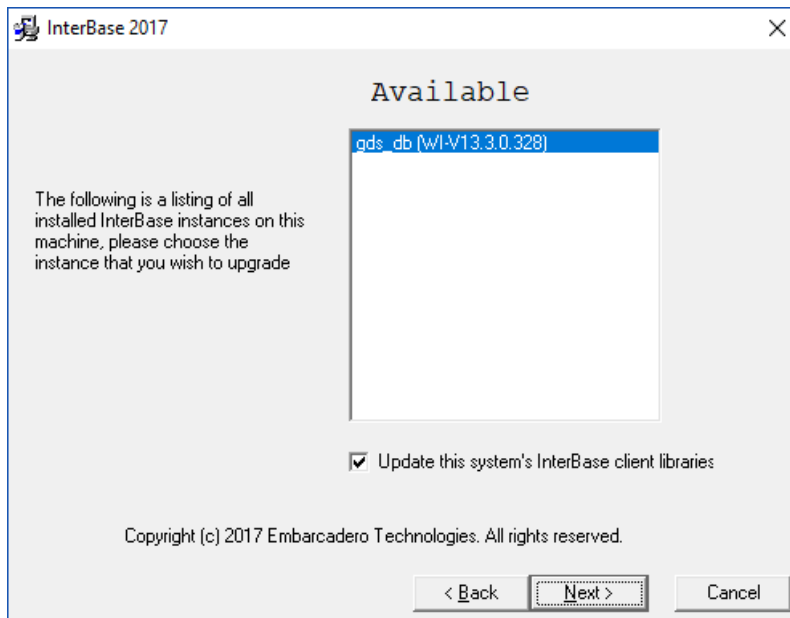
InterBase 2017

×

Available

gds_db (WI-V13.3.0.328)

The following is a listing of all installed InterBase instances on this machine, please choose the instance that you wish to upgrade

Update this system's InterBase client libraries

Copyright (c) 2017 Embarcadero Technologies. All rights reserved.

< Back

Next >

Cancel